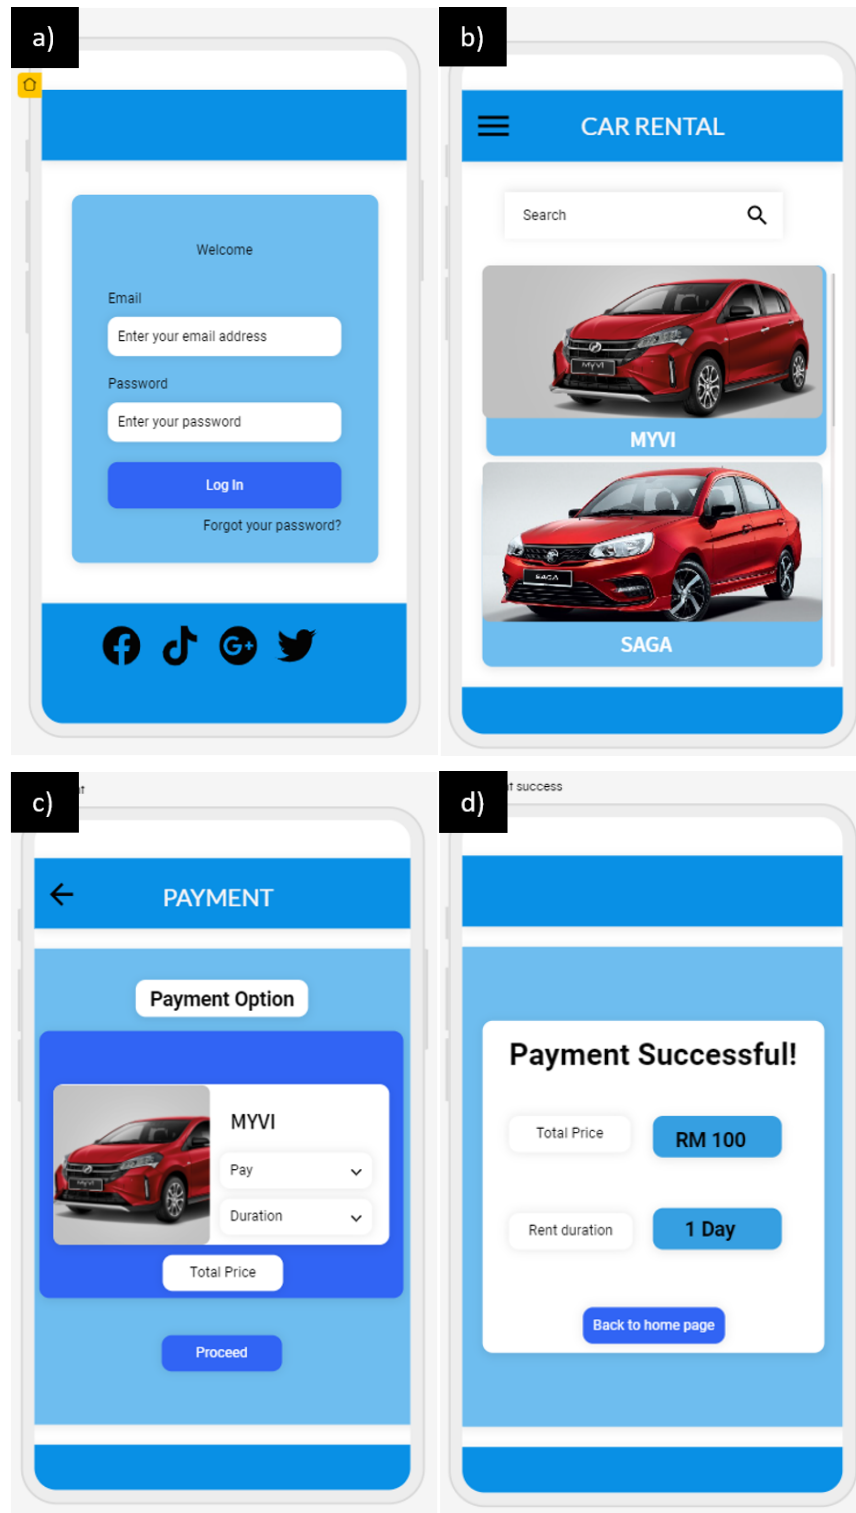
a)

Welcome

Email

Enter your email address

Password

Enter your password

Log In

Forgot your password?

b)

CAR RENTAL

Search

MYVI

SAGA

c)

PAYMENT

Payment Option

MYVI

Pay

Duration

Total Price

Proceed

d)

t success

Payment Successful!

Total Price

RM 100

Rent duration

1 Day

Back to home page